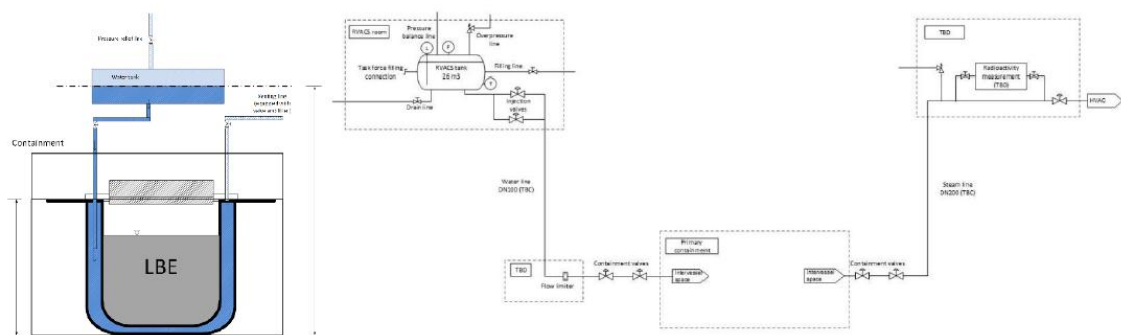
Pressure relief line

Water tank

Venting line (exhaust both vessel and line)

Containment

LBE

RVACS room

Pressure balance line

L

P

Overpressure line

Task force filling connection

RVACS tank 26 m3

Filling line

T

Drain line

Injection valves

Water line DN200 (TBC)

TBD

Flow limiter

Containment valves

Primary containment

Intervessel space

Intervessel space

Containment valves

Steam line DN200 (TBC)

TBD

Radioactivity measurement (TBD)

HVAC